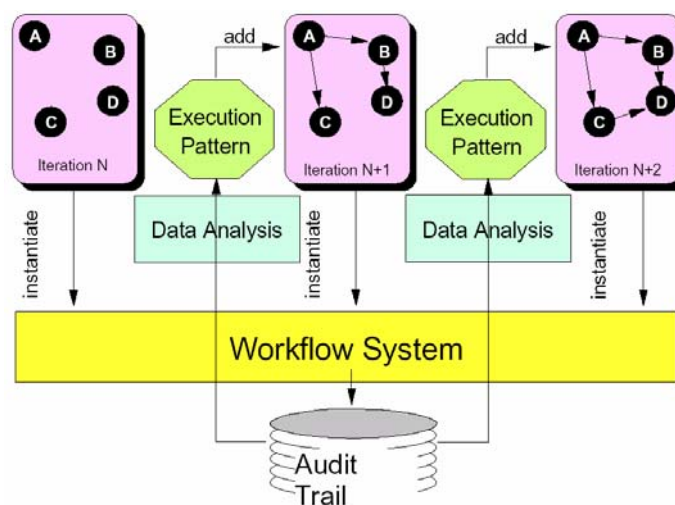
A
B
C
D
Iteration N

add

Execution Pattern

A
B
C
D
Iteration N+1

add

Execution Pattern

A
B
C
D
Iteration N+2

instantiate

Data Analysis

instantiate

Data Analysis

instantiate

Workflow System

Audit Trail